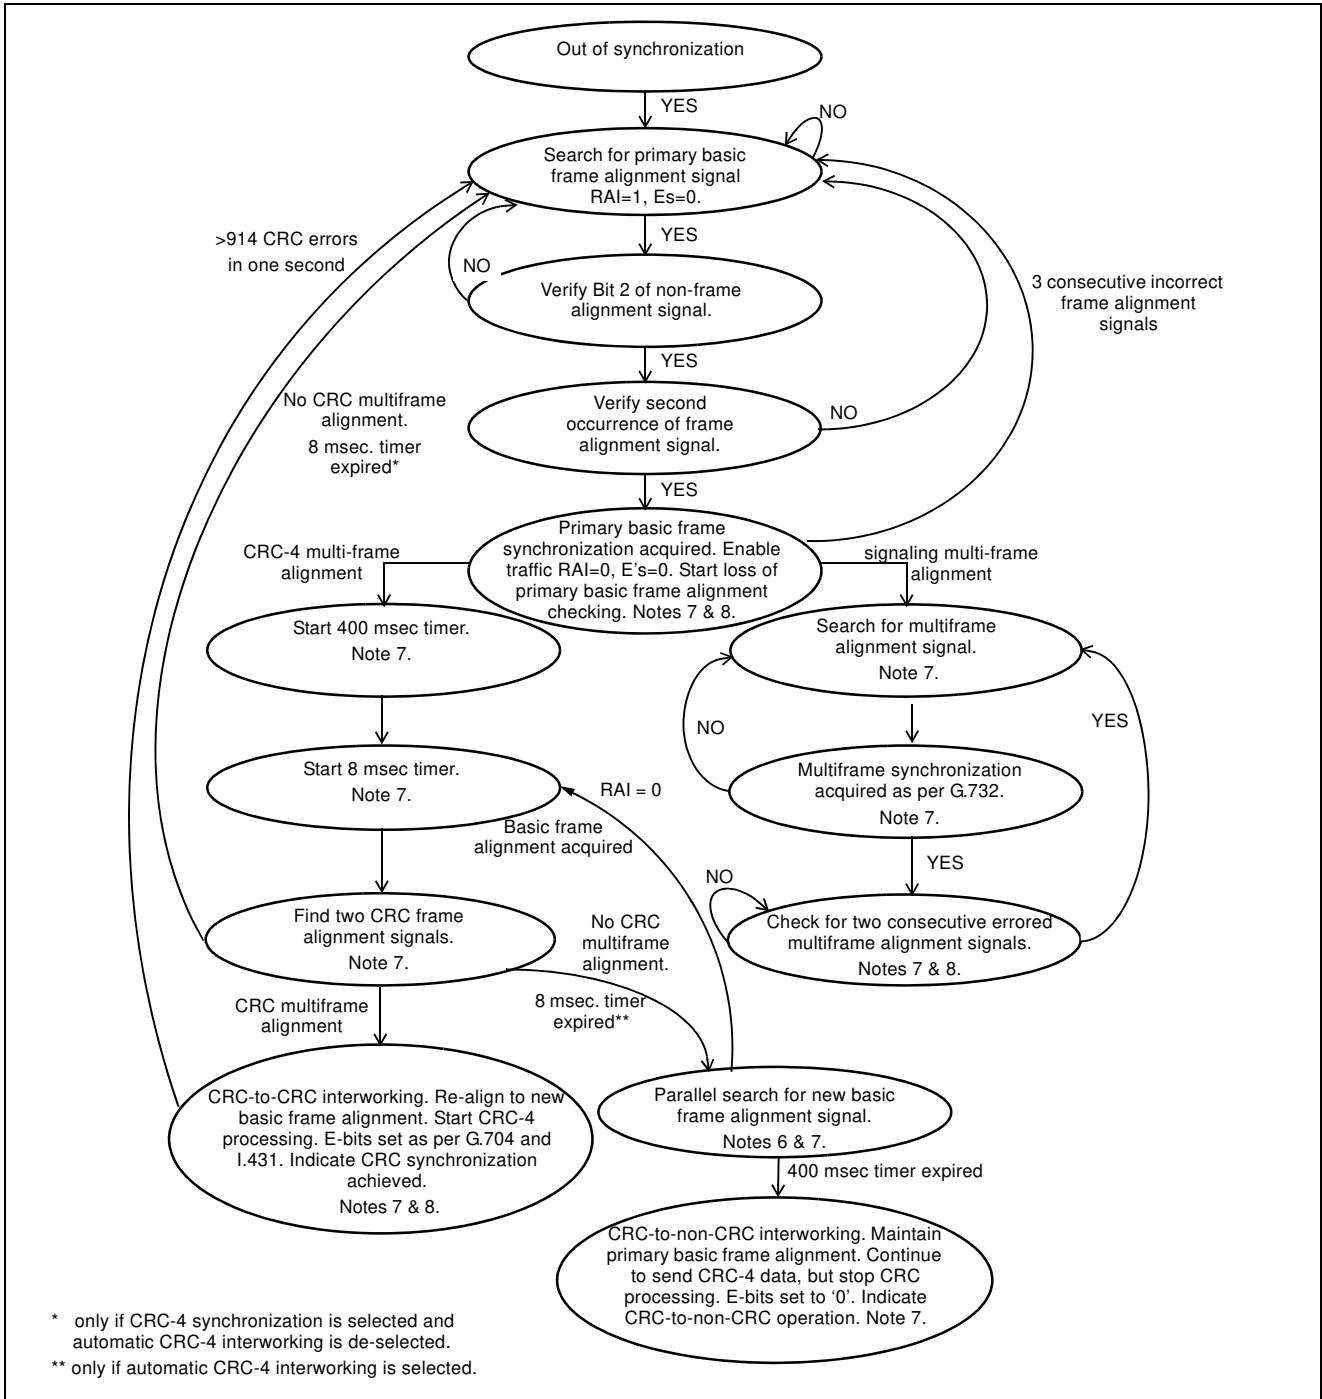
Out of synchronization

YES

NO

Search for primary basic frame alignment signal RAI=1, Es=0.

>914 CRC errors in one second

YES

NO

Verify Bit 2 of non-frame alignment signal.

3 consecutive incorrect frame alignment signals

YES

No CRC multiframe alignment.

8 msec. timer expired*

Verify second occurrence of frame alignment signal.

NO

YES

Primary basic frame synchronization acquired. Enable traffic RAI=0, E's=0. Start loss of primary basic frame alignment checking. Notes 7 & 8.

CRC-4 multi-frame alignment

signaling multi-frame alignment

Start 400 msec timer. Note 7.

Search for multiframe alignment signal. Note 7.

NO

YES

Multiframe synchronization acquired as per G.732. Note 7.

Start 8 msec timer. Note 7.

RAI = 0

Basic frame alignment acquired

YES

NO

Check for two consecutive errored multiframe alignment signals. Notes 7 & 8.

Find two CRC frame alignment signals. Note 7.

No CRC multiframe alignment.

CRC multiframe alignment

8 msec. timer expired**

CRC-to-CRC interworking. Re-align to new basic frame alignment. Start CRC-4 processing. E-bits set as per G.704 and I.431. Indicate CRC synchronization achieved. Notes 7 & 8.

Parallel search for new basic frame alignment signal. Notes 6 & 7.

400 msec timer expired

CRC-to-non-CRC interworking. Maintain primary basic frame alignment. Continue to send CRC-4 data, but stop CRC processing. E-bits set to '0'. Indicate CRC-to-non-CRC operation. Note 7.

* only if CRC-4 synchronization is selected and automatic CRC-4 interworking is de-selected.

** only if automatic CRC-4 interworking is selected.